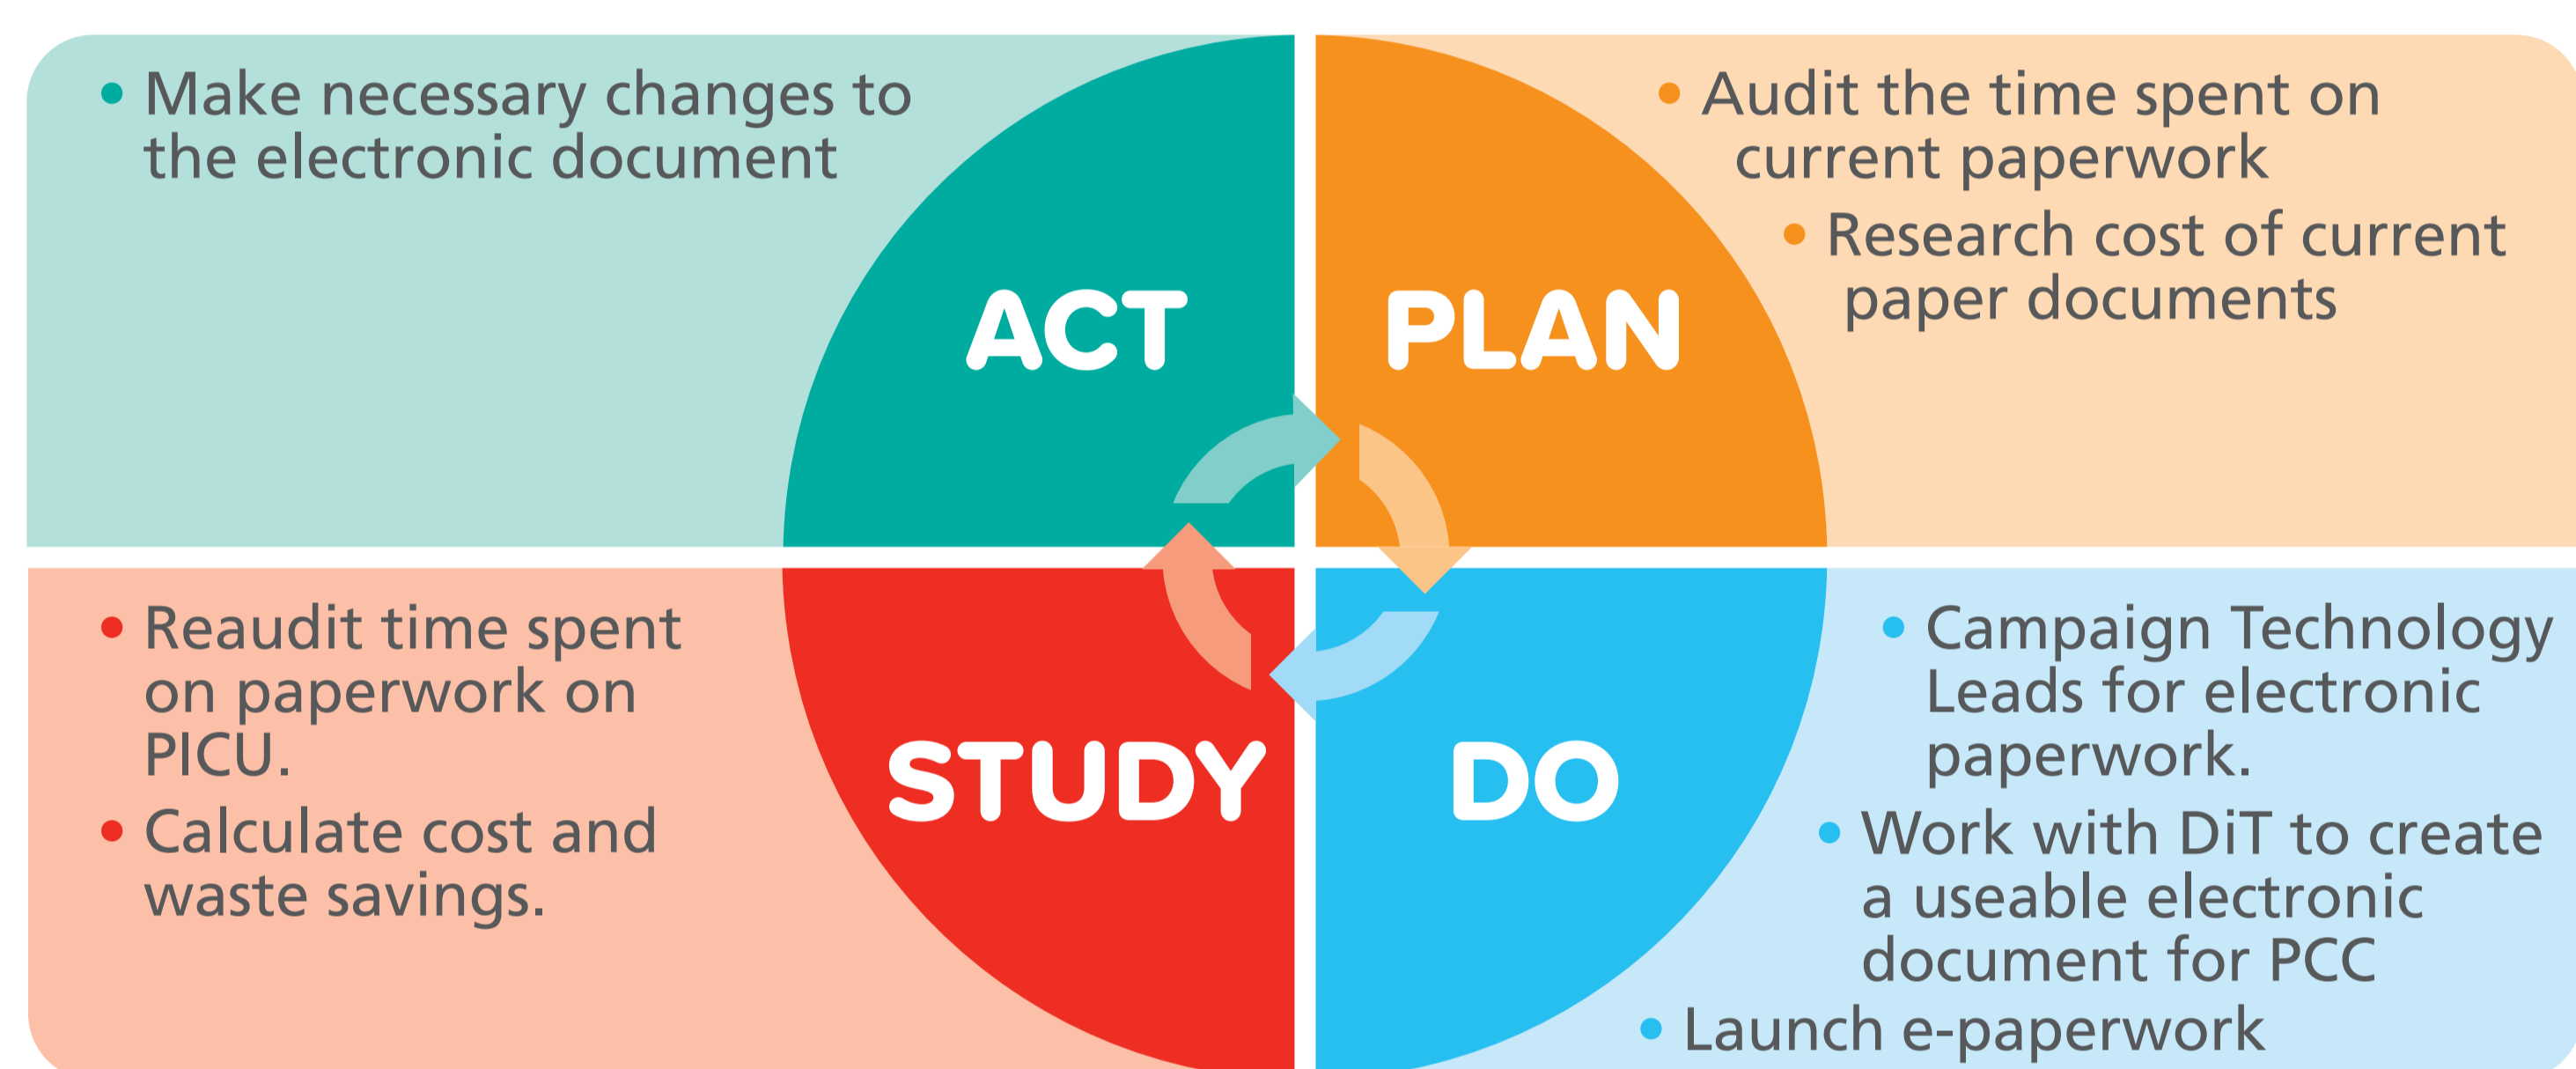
• Make necessary changes to the electronic document

ACT

PLAN

• Audit the time spent on current paperwork
• Research cost of current paper documents

• Reaudit time spent on paperwork on PICU.
• Calculate cost and waste savings.

STUDY

DO

• Campaign Technology Leads for electronic paperwork.
• Work with DiT to create a useable electronic document for PCC
• Launch e-paperwork